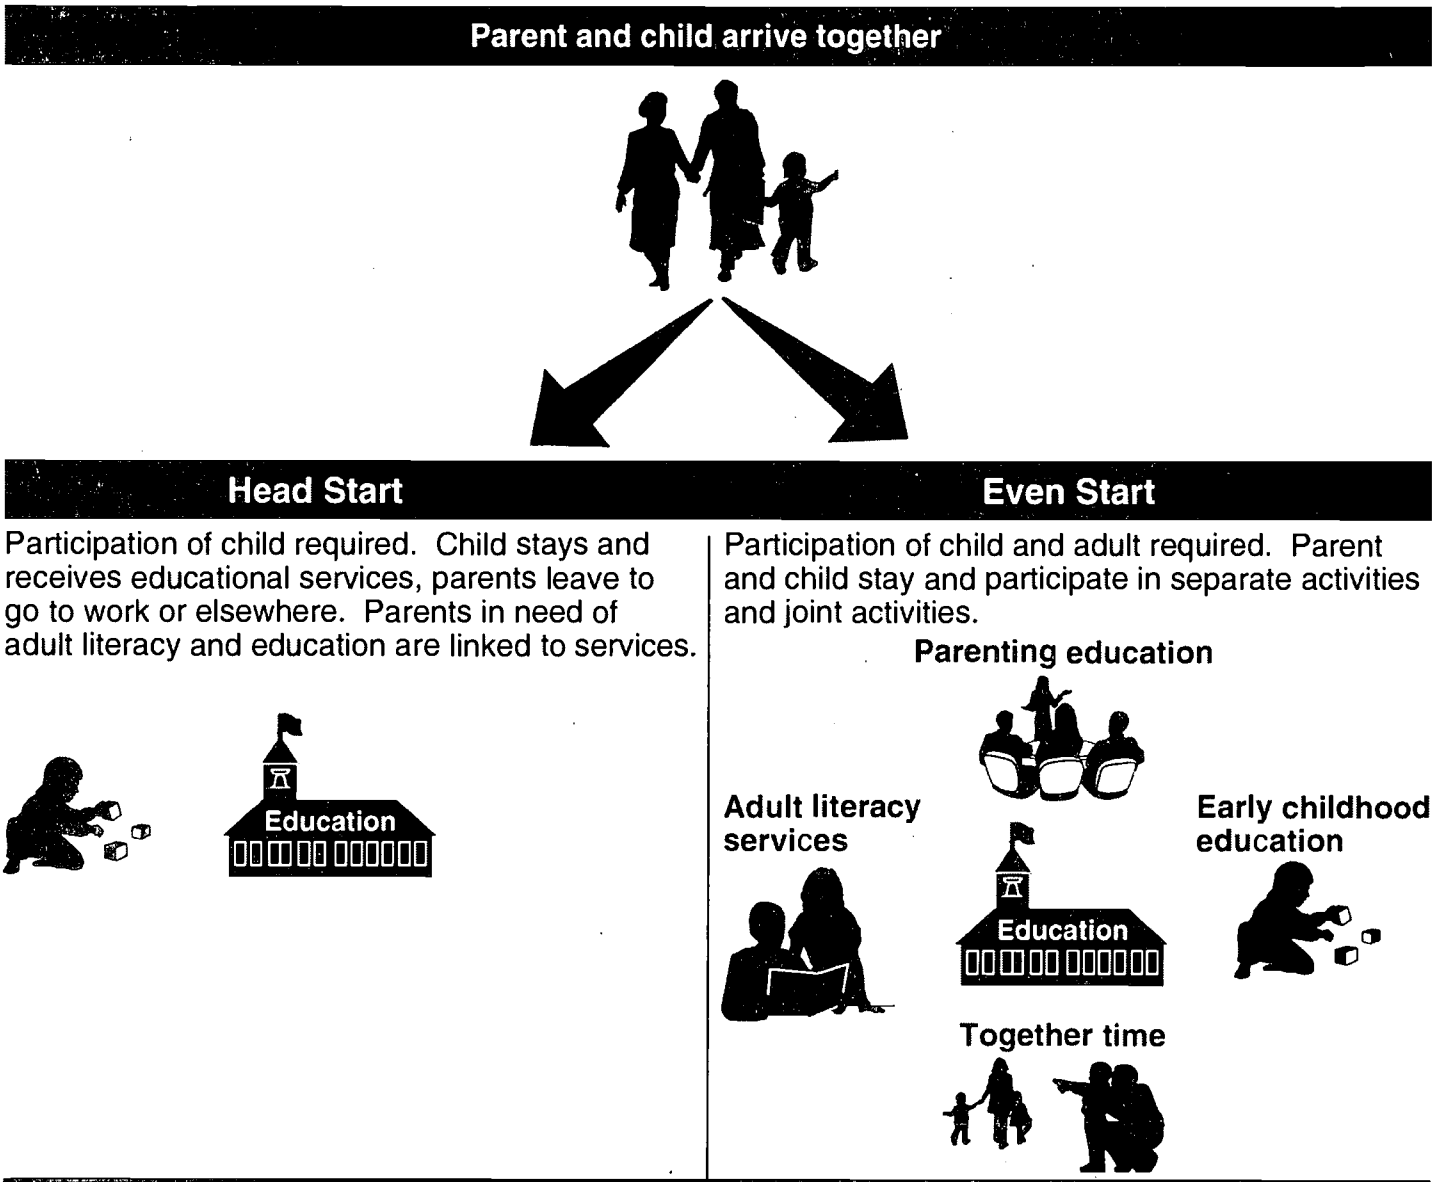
Parent and child arrive together

Head Start

Participation of child required. Child stays and receives educational services, parents leave to go to work or elsewhere. Parents in need of adult literacy and education are linked to services.

Education

Even Start

Participation of child and adult required. Parent and child stay and participate in separate activities and joint activities.

Parenting education

Adult literacy services

Early childhood education

Education

Together time